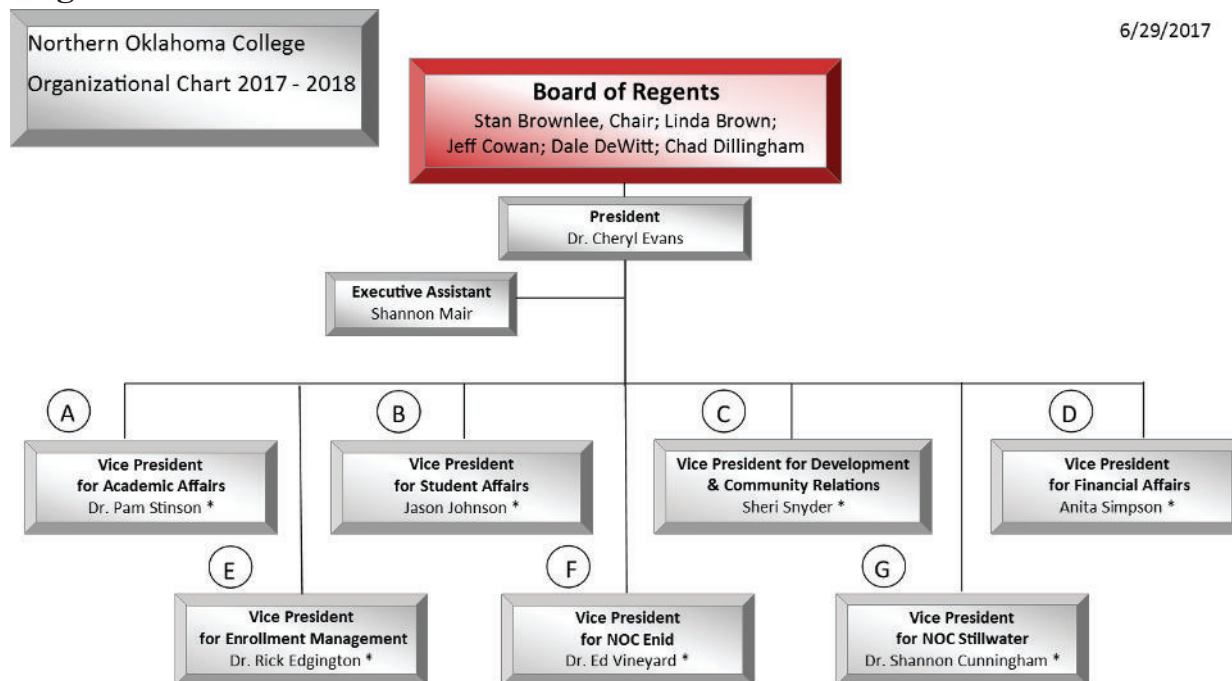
Northern Oklahoma College
Organizational Chart 2017 - 2018

6/29/2017

**Board of Regents**
Stan Brownlee, Chair; Linda Brown;
Jeff Cowan; Dale DeWitt; Chad Dillingham

**President**
Dr. Cheryl Evans

**Executive Assistant**
Shannon Mair

A
**Vice President for Academic Affairs**
Dr. Pam Stinson *

B
**Vice President for Student Affairs**
Jason Johnson *

C
**Vice President for Development & Community Relations**
Sheri Snyder *

D
**Vice President for Financial Affairs**
Anita Simpson *

E
**Vice President for Enrollment Management**
Dr. Rick Edgington *

F
**Vice President for NOC Enid**
Dr. Ed Vineyard *

G
**Vice President for NOC Stillwater**
Dr. Shannon Cunningham *